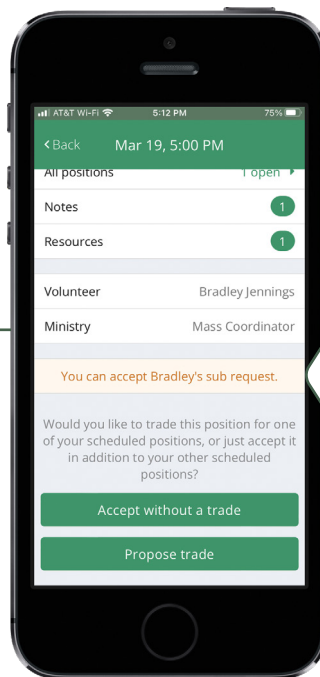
AT&T Wi-Fi 5:12 PM 75%

< Back Mar 19, 5:00 PM

All positions 1 open

Notes 1

Resources 1

Volunteer Bradley Jennings

Ministry Mass Coordinator

You can accept Bradley's sub request.

Would you like to trade this position for one of your scheduled positions, or just accept it in addition to your other scheduled positions?

Accept without a trade

Propose trade